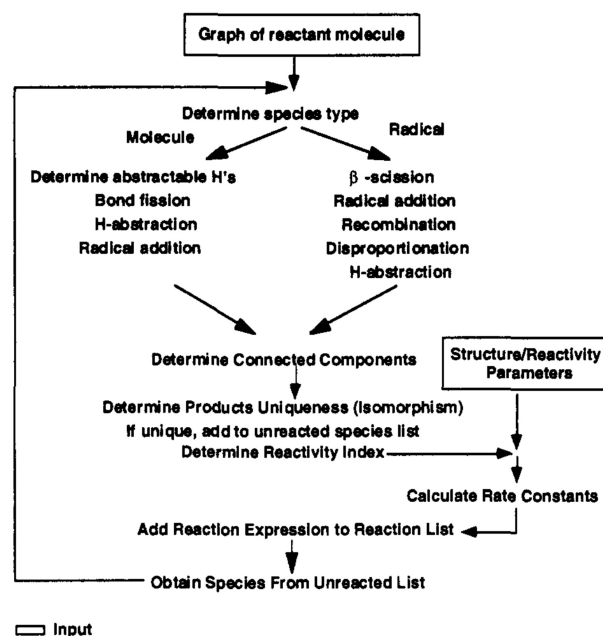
Graph of reactant molecule

Determine species type

Molecule

Radical

Determine abstractable H's
Bond fission
H-abstraction
Radical addition

$\beta$ -scission
Radical addition
Recombination
Disproportionation
H-abstraction

Determine Connected Components

Structure/Reactivity Parameters

Determine Products Uniqueness (Isomorphism)
If unique, add to unreacted species list
Determine Reactivity Index

Calculate Rate Constants

Add Reaction Expression to Reaction List

Obtain Species From Unreacted List

Input